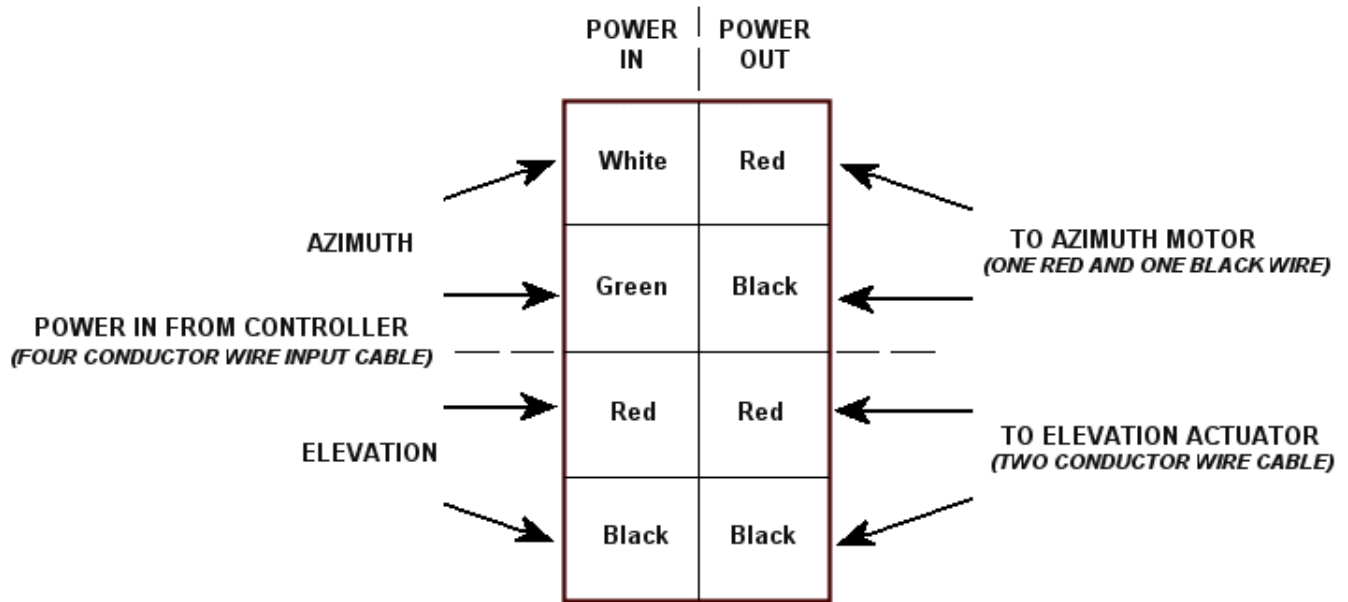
| POWER IN | POWER OUT |
|---|---|
| White | Red |
| Green | Black |
| Red | Red |
| Black | Black |

AZIMUTH

POWER IN FROM CONTROLLER
(FOUR CONDUCTOR WIRE INPUT CABLE)

ELEVATION

TO AZIMUTH MOTOR
(ONE RED AND ONE BLACK WIRE)

TO ELEVATION ACTUATOR
(TWO CONDUCTOR WIRE CABLE)